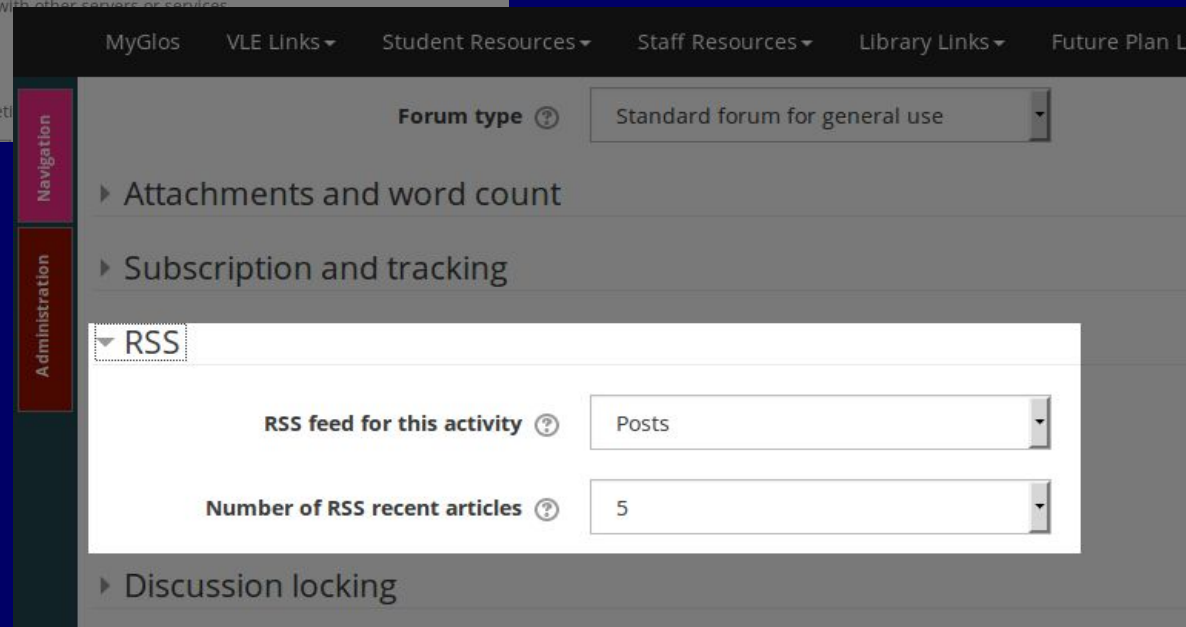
with other servers or services

eti

MyGlos VLE Links Student Resources Staff Resources Library Links Future Plan L

Navigation

Administration

Forum type

Standard forum for general use

Attachments and word count

Subscription and tracking

RSS

RSS feed for this activity

Posts

Number of RSS recent articles

5

Discussion locking